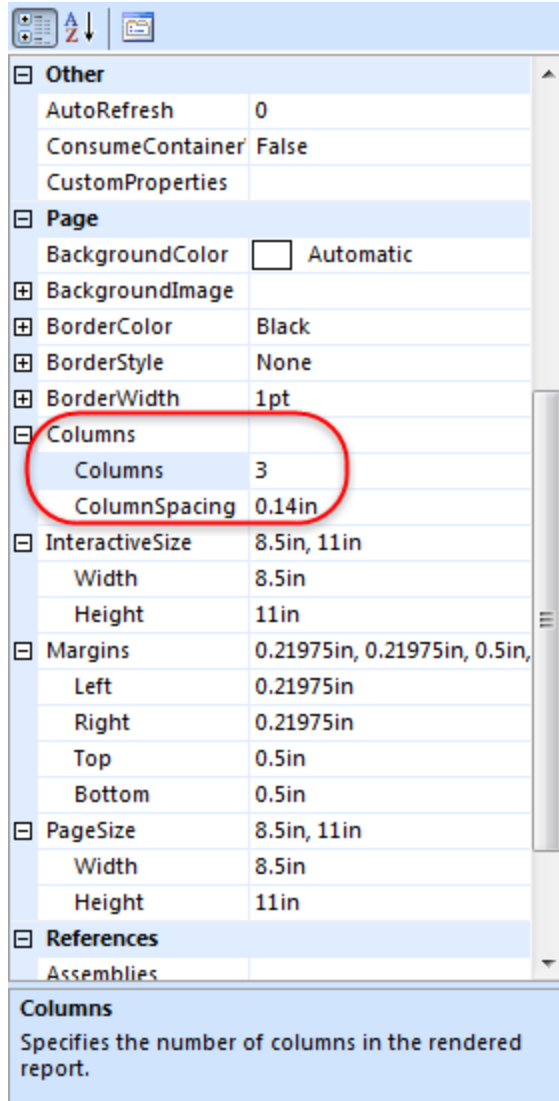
Other

| | |
|---|---|
| AutoRefresh | 0 |
| ConsumeContainer | False |
| CustomProperties | |

Page

| | |
|---|---|
| BackgroundColor | Automatic |
| BackgroundImage | |
| BorderColor | Black |
| BorderStyle | None |
| BorderWidth | 1pt |
| Columns | |
| Columns | 3 |
| ColumnSpacing | 0.14in |
| InteractiveSize | 8.5in, 11in |
| Width | 8.5in |
| Height | 11in |
| Margins | 0.21975in, 0.21975in, 0.5in, |
| Left | 0.21975in |
| Right | 0.21975in |
| Top | 0.5in |
| Bottom | 0.5in |
| PageSize | 8.5in, 11in |
| Width | 8.5in |
| Height | 11in |

References

Assemblies

Columns
Specifies the number of columns in the rendered report.